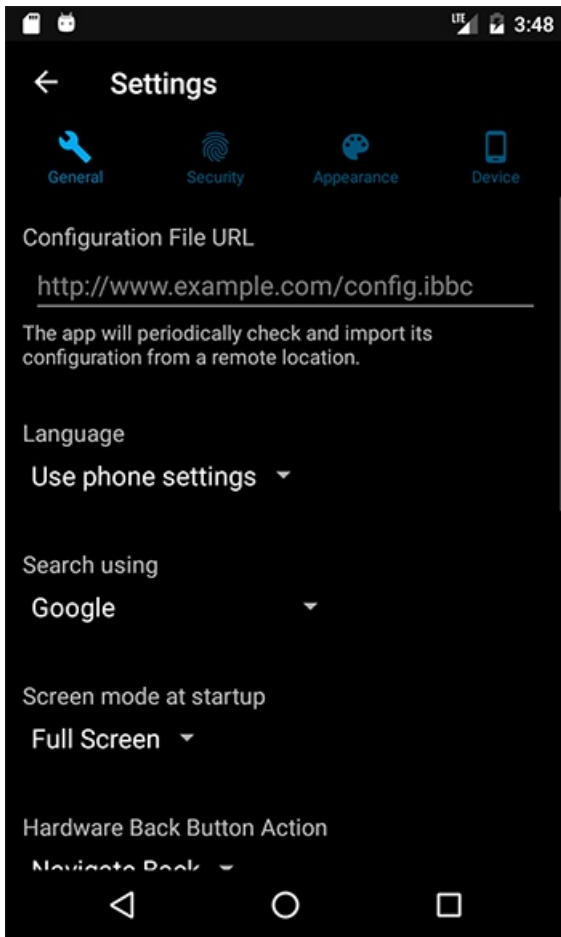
LTE 3:48

Settings

General
Security
Appearance
Device

Configuration File URL

http://www.example.com/config.ibbc

The app will periodically check and import its configuration from a remote location.

Language

Use phone settings

Search using

Google

Screen mode at startup

Full Screen

Hardware Back Button Action

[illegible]